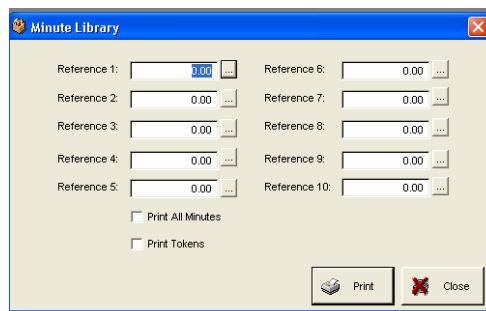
Minute Library

Reference 1: 0.00 ...
Reference 2: 0.00 ...
Reference 3: 0.00 ...
Reference 4: 0.00 ...
Reference 5: 0.00 ...

Reference 6: 0.00 ...
Reference 7: 0.00 ...
Reference 8: 0.00 ...
Reference 9: 0.00 ...
Reference 10: 0.00 ...

Print All Minutes

Print Tokens

Print

Close